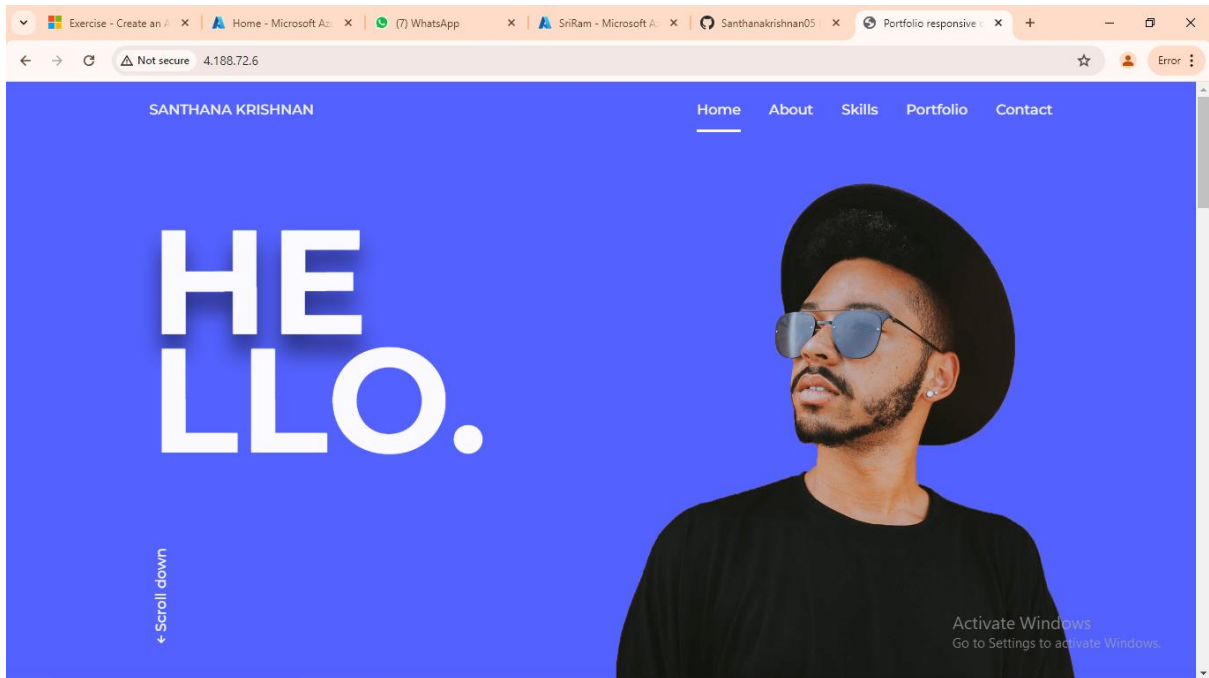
Exercise - Create an A ×
Home - Microsoft Az ×
(7) WhatsApp ×
SriRam - Microsoft A ×
Santhanakrishnan05 ×
Portfolio responsive ×
+

Not secure 4.188.72.6

Error

SANTHANA KRISHNAN

Home About Skills Portfolio Contact

HE
LLO.

← Scroll down

Activate Windows
Go to Settings to activate Windows.